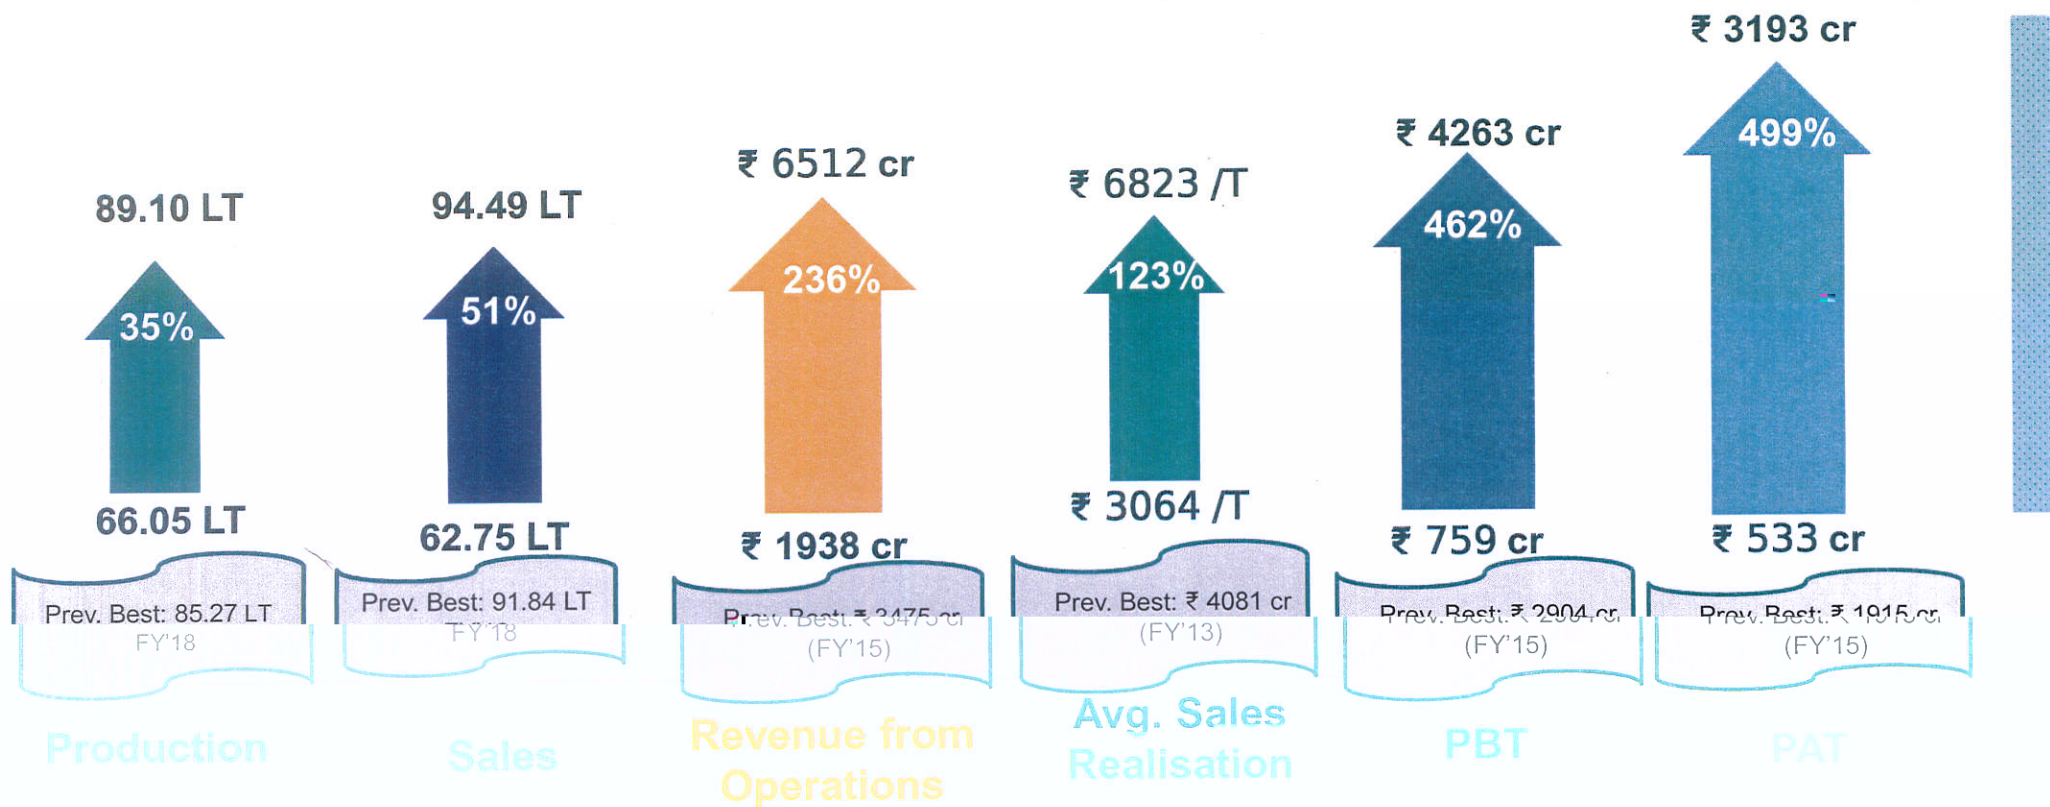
89.10 LT

35%

66.05 LT

Prev. Best: 85.27 LT
FY'18

Production

94.49 LT

51%

62.75 LT

Prev. Best: 91.84 LT
FY'18

Sales

₹ 6512 cr

236%

₹ 1938 cr

Prev. Best: ₹ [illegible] cr
(FY'15)

Revenue from Operations

₹ 6823 /T

123%

₹ 3064 /T

Prev. Best: ₹ 4081 cr
(FY'13)

Avg. Sales Realisation

₹ 4263 cr

462%

₹ 759 cr

Prev. Best: ₹ 2904 cr
(FY'15)

PBT

₹ 3193 cr

499%

₹ 533 cr

Prev. Best: ₹ 1915 cr
(FY'15)

PAT